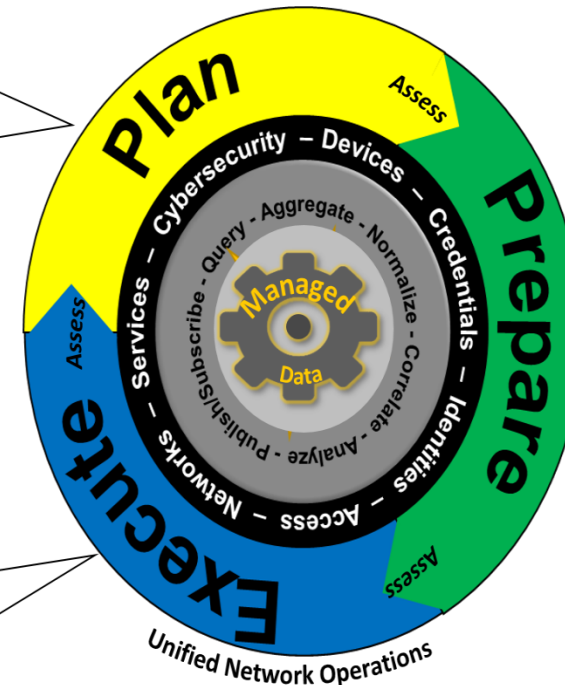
Plan

Assess

Prepare

Assess

Execute

Assess

Cybersecurity – Devices – Credentials – Identities – Access – Networks – Services –

Query - Aggregate - Normalize - Correlate - Analyze - Publish/Subscribe -

Managed

Data

Unified Network Operations